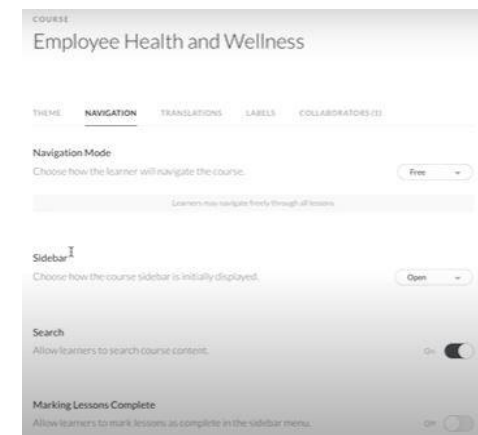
COURSE
Employee Health and Wellness

THEME NAVIGATION TRANSLATIONS LABELS COLLABORATORS (1)

Navigation Mode
Choose how the learner will navigate the course.
Free

Learners may navigate freely through all lessons.

Sidebar
Choose how the course sidebar is initially displayed.
Open

Search
Allow learners to search course content.
On

Marking Lessons Complete
Allow learners to mark lessons as complete in the sidebar menu.
Off